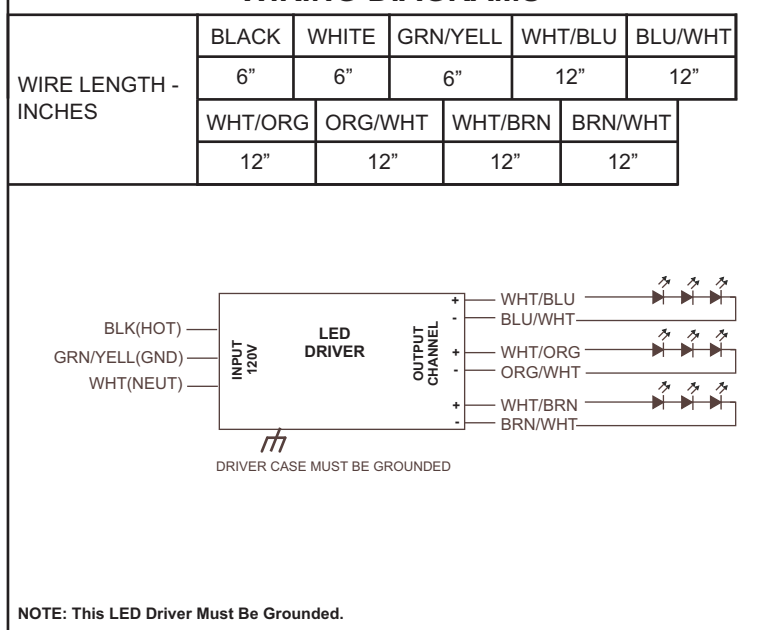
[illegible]

| WIRE LENGTH - INCHES | BLACK | WHITE | GRN/YELL | WHT/BLU | BLU/WHT |
|---|---|---|---|---|---|
| | 6" | 6" | 6" | 12" | 12" |
| | WHT/ORG | ORG/WHT | WHT/BRN | BRN/WHT | |
| | 12" | 12" | 12" | 12" | |

BLK(HOT)
GRN/YELL(GND)
WHT(NEUT)

INPUT 120V

LED DRIVER

OUTPUT CHANNEL

+
-
+
-
+
-

WHT/BLU
BLU/WHT
WHT/ORG
ORG/WHT
WHT/BRN
BRN/WHT

DRIVER CASE MUST BE GROUNDED

NOTE: This LED Driver Must Be Grounded.